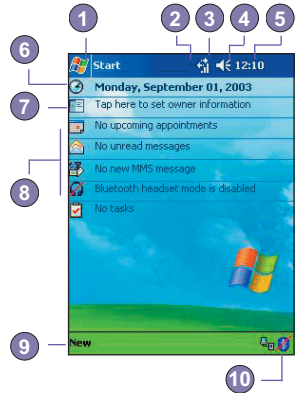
1
2
3
4
5
Start
12:10
6
Monday, September 01, 2003
7
Tap here to set owner information
No upcoming appointments
8
No unread messages
No new MMS message
Bluetooth headset mode is disabled
No tasks
9
New
10